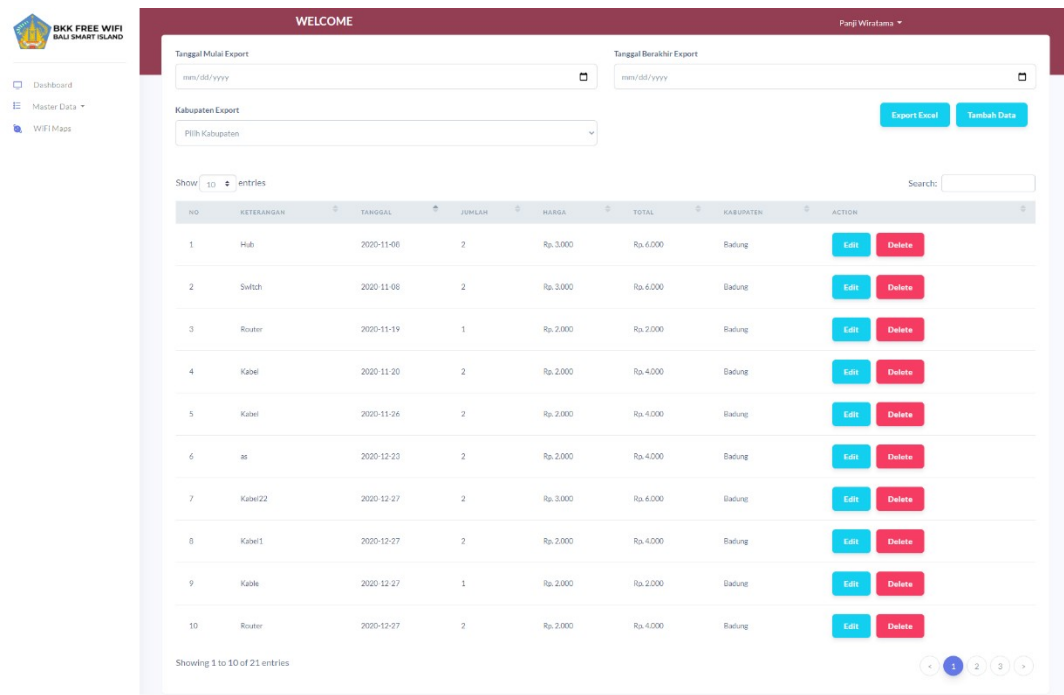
BKK FREE WIFI
BALI SMART ISLAND

Dashboard
Master Data
WiFI Maps

WELCOME

Panji Wiratama

Tanggal Mulai Export
mm/dd/yyyy

Tanggal Berakhir Export
mm/dd/yyyy

Kabupaten Export
Pilih Kabupaten

Export Excel
Tambah Data

Show 10 entries

Search:

| NO | KETERANGAN | TANGGAL | JUMLAH | HARGA | TOTAL | KABUPATEN | ACTION |
|---|---|---|---|---|---|---|---|
| 1 | Hub | 2020-11-06 | 2 | Rp. 3.000 | Rp. 6.000 | Badung | Edit Delete |
| 2 | Switch | 2020-11-08 | 2 | Rp. 3.000 | Rp. 6.000 | Badung | Edit Delete |
| 3 | Router | 2020-11-19 | 1 | Rp. 2.000 | Rp. 2.000 | Badung | Edit Delete |
| 4 | Kabel | 2020-11-20 | 2 | Rp. 2.000 | Rp. 4.000 | Badung | Edit Delete |
| 5 | Kabel | 2020-11-26 | 2 | Rp. 2.000 | Rp. 4.000 | Badung | Edit Delete |
| 6 | as | 2020-12-23 | 2 | Rp. 2.000 | Rp. 4.000 | Badung | Edit Delete |
| 7 | Kabel22 | 2020-12-27 | 2 | Rp. 3.000 | Rp. 6.000 | Badung | Edit Delete |
| 8 | Kabel1 | 2020-12-27 | 2 | Rp. 2.000 | Rp. 4.000 | Badung | Edit Delete |
| 9 | Kable | 2020-12-27 | 1 | Rp. 2.000 | Rp. 2.000 | Badung | Edit Delete |
| 10 | Router | 2020-12-27 | 2 | Rp. 2.000 | Rp. 4.000 | Badung | Edit Delete |

Showing 1 to 10 of 21 entries

‹ 1 2 3 ›